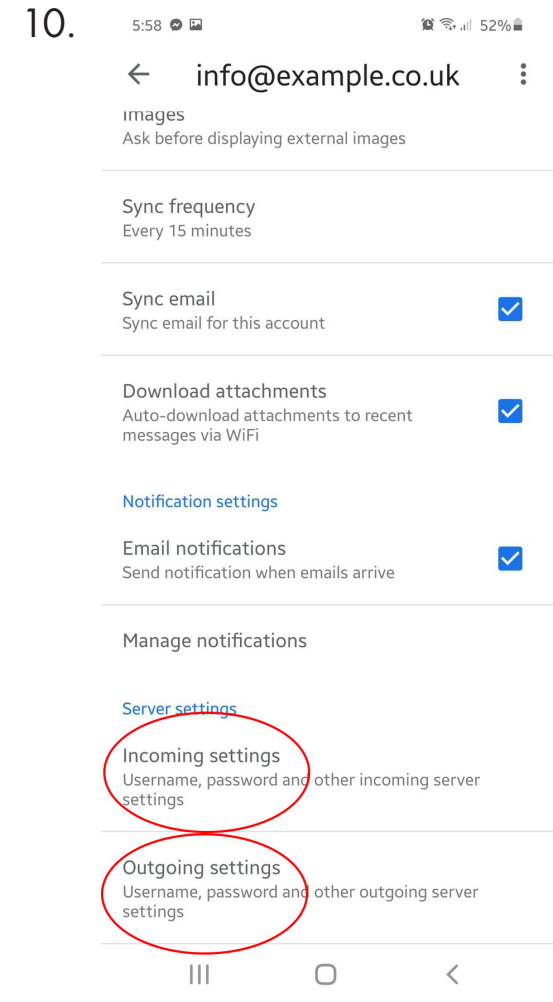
10.

5:58

52%

info@example.co.uk

Images
Ask before displaying external images

Sync frequency
Every 15 minutes

Sync email
Sync email for this account

Download attachments
Auto-download attachments to recent messages via WiFi

Notification settings

Email notifications
Send notification when emails arrive

Manage notifications

Server settings

Incoming settings
Username, password and other incoming server settings

Outgoing settings
Username, password and other outgoing server settings